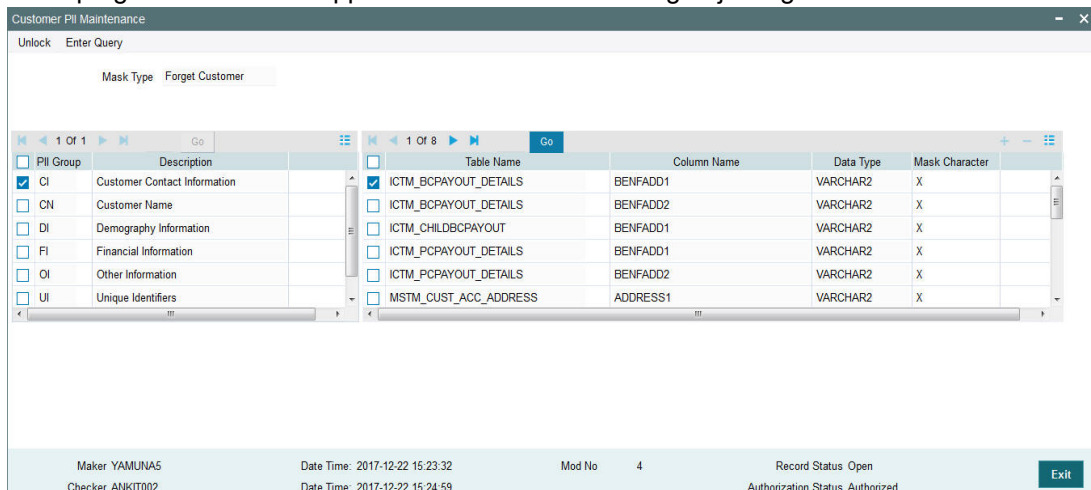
Customer PII Maintenance

Unlock Enter Query

Mask Type Forget Customer

1 Of 1 Go

| | PII Group | Description |
|---|---|---|
| ☑ | CI | Customer Contact Information |
| ☐ | CN | Customer Name |
| ☐ | DI | Demography Information |
| ☐ | FI | Financial Information |
| ☐ | OI | Other Information |
| ☐ | UI | Unique Identifiers |

1 Of 8 Go

| | Table Name | Column Name | Data Type | Mask Character |
|---|---|---|---|---|
| ☑ | ICTM_BCPAYOUT_DETAILS | BENFADD1 | VARCHAR2 | X |
| ☐ | ICTM_BCPAYOUT_DETAILS | BENFADD2 | VARCHAR2 | X |
| ☐ | ICTM_CHILDBCPAYOUT | BENFADD1 | VARCHAR2 | X |
| ☐ | ICTM_PCPAYOUT_DETAILS | BENFADD1 | VARCHAR2 | X |
| ☐ | ICTM_PCPAYOUT_DETAILS | BENFADD2 | VARCHAR2 | X |
| ☐ | MSTM_CUST_ACC_ADDRESS | ADDRESS1 | VARCHAR2 | X |

Maker YAMUNA5 Date Time: 2017-12-22 15:23:32 Mod No 4 Record Status Open
Checker ANKIT002 Date Time: 2017-12-22 15:24:59 Authorization Status Authorized

Exit